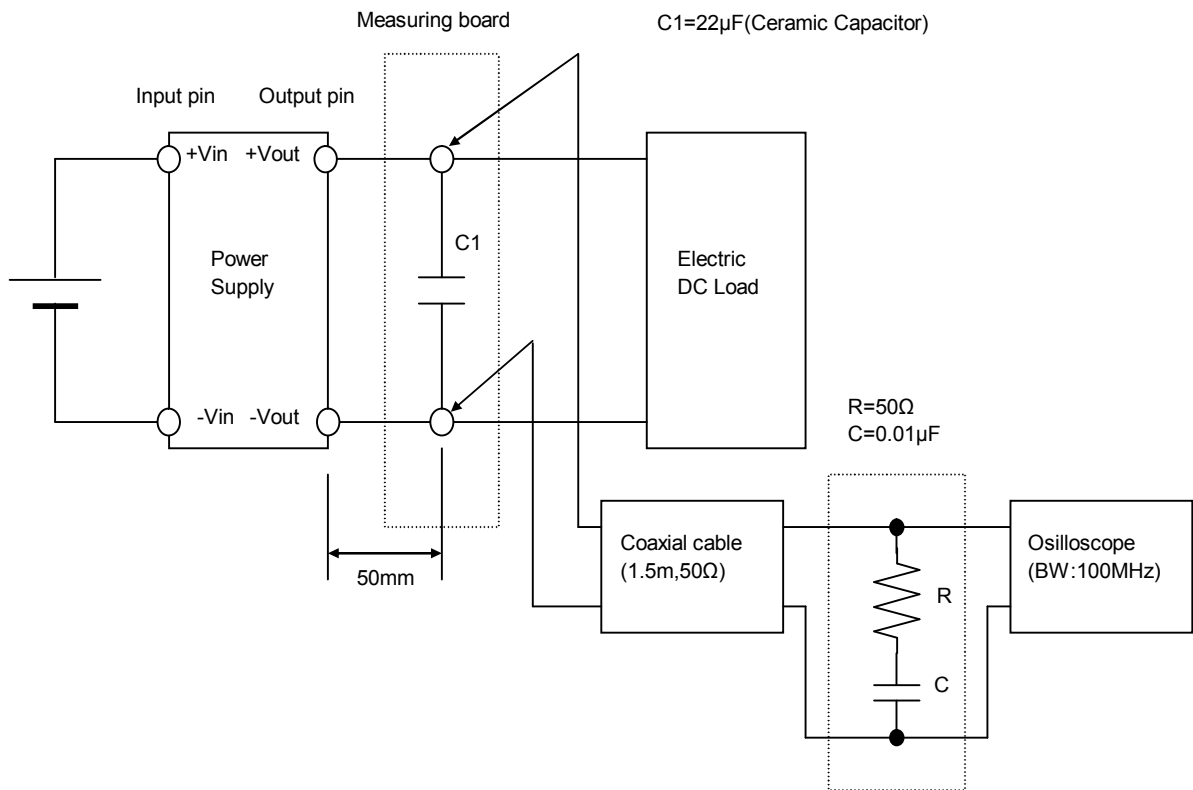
Measuring board

C1=22μF(Ceramic Capacitor)

Input pin

Output pin

+Vin

+Vout

Power Supply

C1

Electric DC Load

-Vin

-Vout

R=50Ω
C=0.01μF

50mm

Coaxial cable (1.5m,50Ω)

R

C

Osilloscope (BW:100MHz)